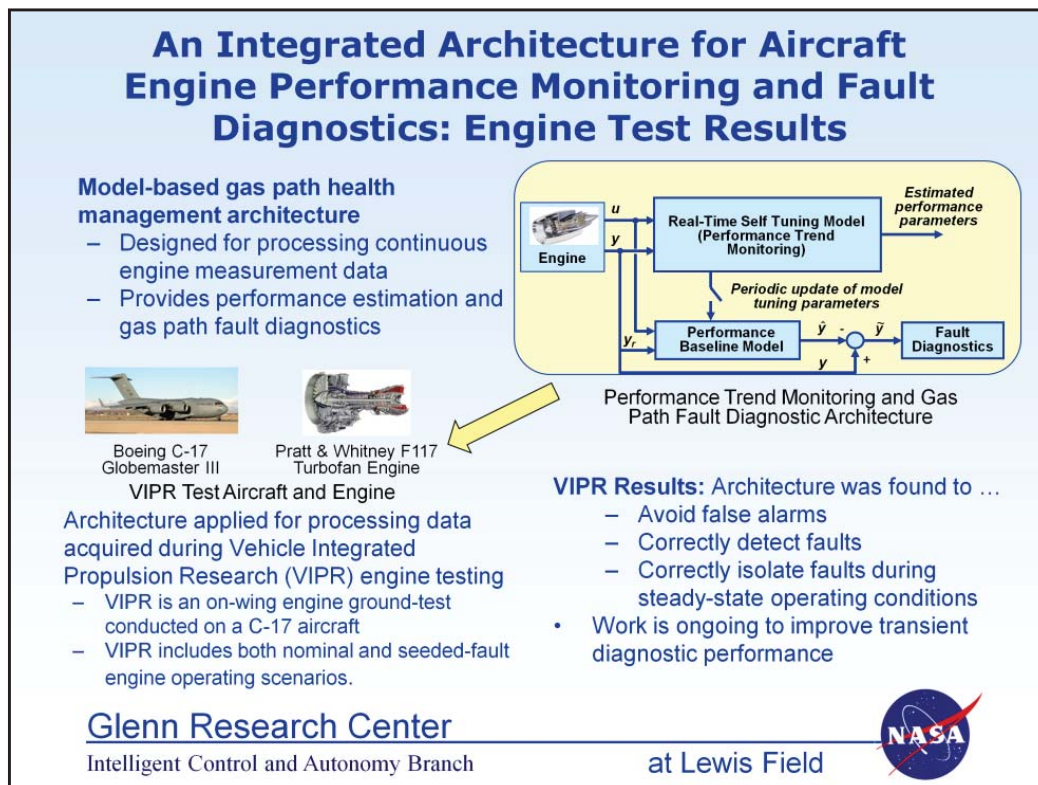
An Integrated Architecture for Aircraft Engine Performance Monitoring and Fault Diagnostics: Engine Test Results

Model-based gas path health management architecture
– Designed for processing continuous engine measurement data
– Provides performance estimation and gas path fault diagnostics

Engine
$u$
$y$
Real-Time Self Tuning Model (Performance Trend Monitoring)
Estimated performance parameters
Periodic update of model tuning parameters
$y_r$
Performance Baseline Model
$\hat{y}$
-
$\tilde{y}$
$y$
+
Fault Diagnostics

Performance Trend Monitoring and Gas Path Fault Diagnostic Architecture

Boeing C-17 Globemaster III
Pratt & Whitney F117 Turbofan Engine
VIPR Test Aircraft and Engine

Architecture applied for processing data acquired during Vehicle Integrated Propulsion Research (VIPR) engine testing
– VIPR is an on-wing engine ground-test conducted on a C-17 aircraft
– VIPR includes both nominal and seeded-fault engine operating scenarios.

VIPR Results: Architecture was found to …
– Avoid false alarms
– Correctly detect faults
– Correctly isolate faults during steady-state operating conditions
• Work is ongoing to improve transient diagnostic performance

Glenn Research Center
Intelligent Control and Autonomy Branch
at Lewis Field
NASA